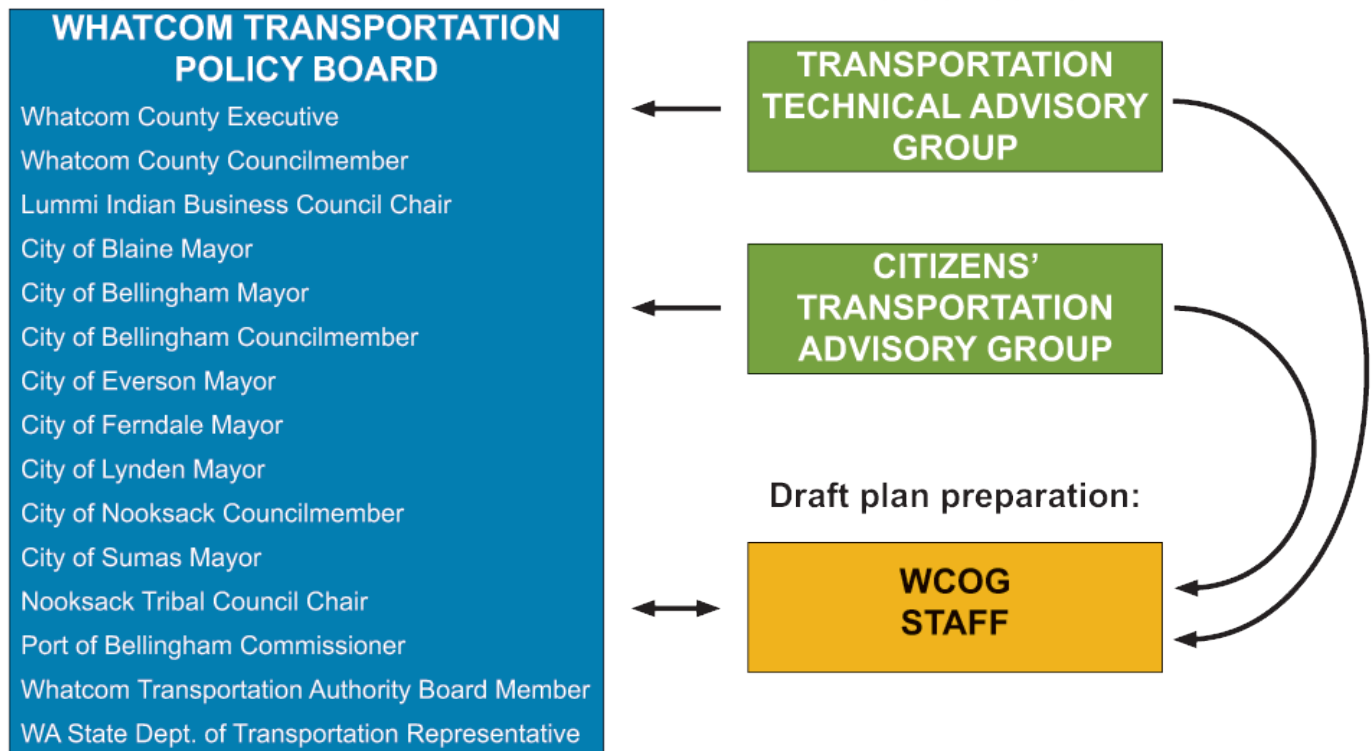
WHATCOM TRANSPORTATION POLICY BOARD

Whatcom County Executive
Whatcom County Councilmember
Lummi Indian Business Council Chair
City of Blaine Mayor
City of Bellingham Mayor
City of Bellingham Councilmember
City of Everson Mayor
City of Ferndale Mayor
City of Lynden Mayor
City of Nooksack Councilmember
City of Sumas Mayor
Nooksack Tribal Council Chair
Port of Bellingham Commissioner
Whatcom Transportation Authority Board Member
WA State Dept. of Transportation Representative

TRANSPORTATION TECHNICAL ADVISORY GROUP

CITIZENS' TRANSPORTATION ADVISORY GROUP

Draft plan preparation:

WCOG STAFF